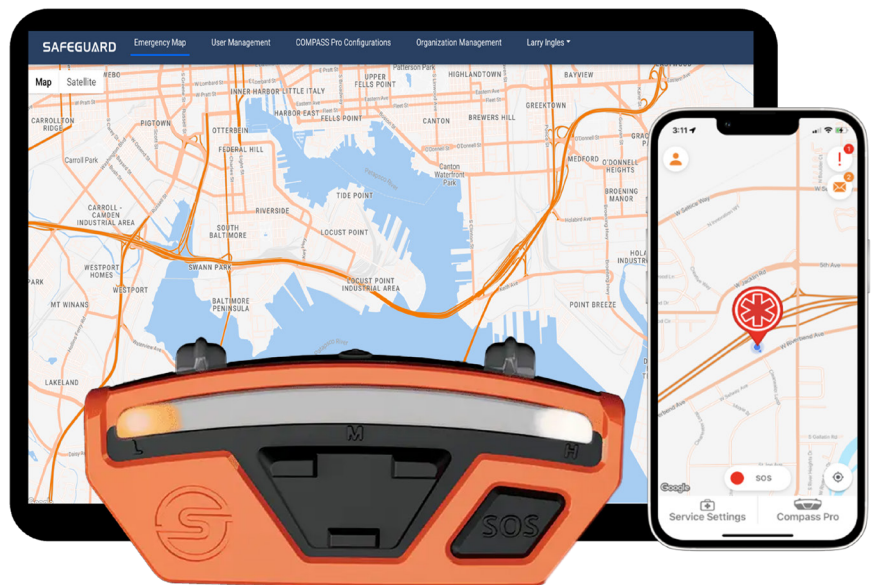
SAFEGUARD Emergency Map User Management COMPASS Pro Configurations Organization Management Larry Ingles

Map Satellite

REBO
UPPER FELLS POINT
HIGHLANDTOWN
BAYVIEW
INNER HARBOR
LITTLE ITALY
CARROLLTON RIDGE
PIGTOWN
HARBOR EAST
FELLS POINT
CANTON
BREWERS HILL
GREEKTOWN
OTTERBEIN
FEDERAL HILL
Carroll Park
Canton Waterfront Park
MEDFORD
O'DONNELL HEIGHTS
BROENING MANOR
CARROLL - CAMDEN INDUSTRIAL AREA
TIDE POINT
RIVERSIDE
SOUTH BALTIMORE
LOCUST POINT
SWANN PARK
WESTPORT HOMES
WESTPORT
LOCUST POINT INDUSTRIAL AREA
MT WINANS
BALTIMORE PENINSULA
POINT BREEZE
LAKELAND
HOLA

L M H
SOS

3:11
SOS
Google
Service Settings
Compass Pro